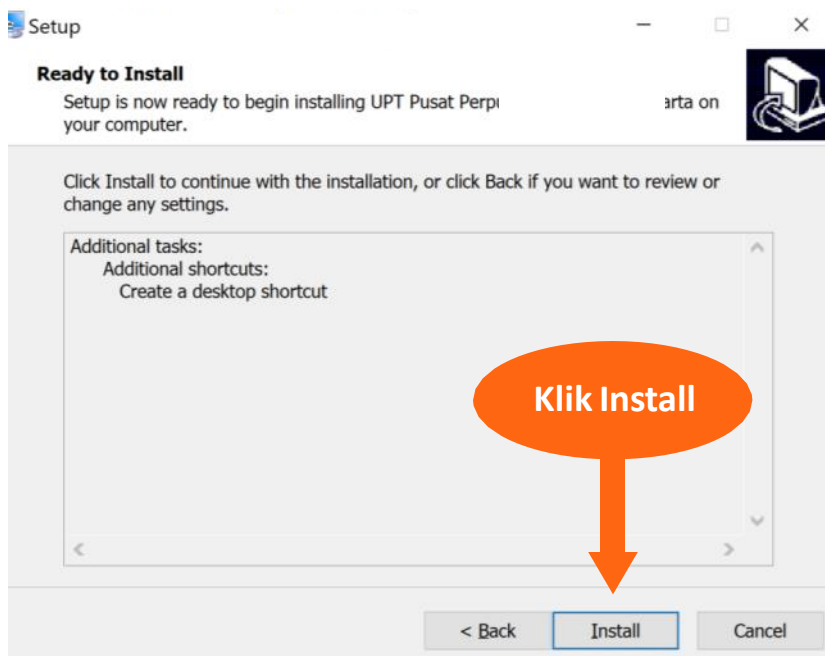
Setup

Ready to Install

Setup is now ready to begin installing UPT Pusat Perpu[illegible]arta on your computer.

Click Install to continue with the installation, or click Back if you want to review or change any settings.

Additional tasks:
Additional shortcuts:
Create a desktop shortcut

Klik Install

< Back

Install

Cancel